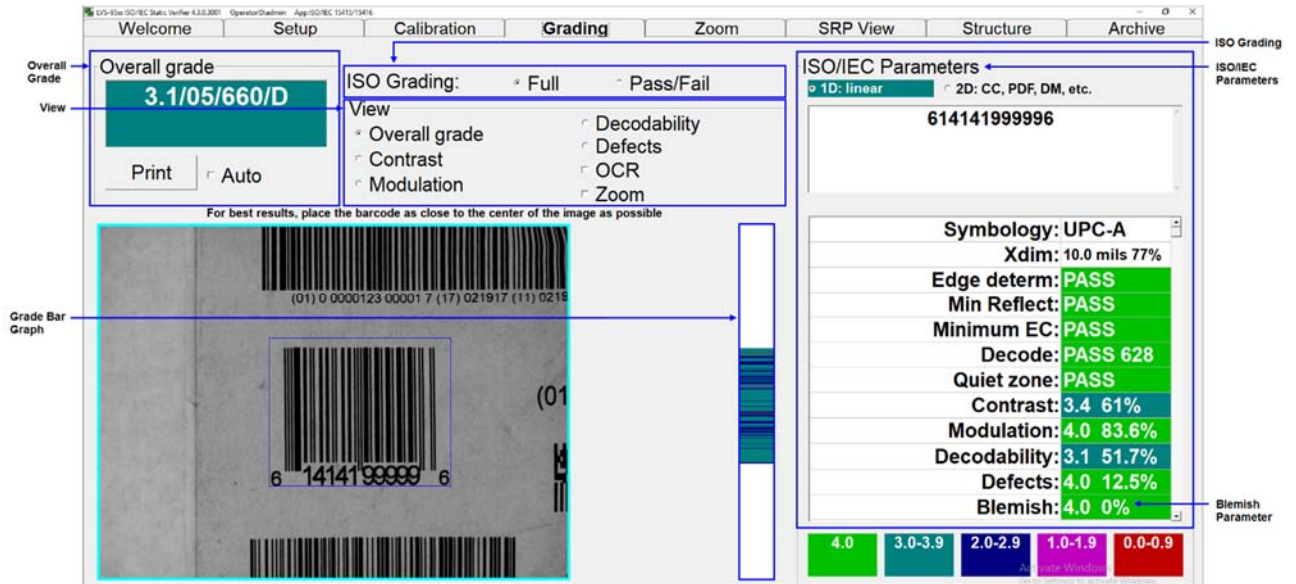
LVS-95xx ISO/IEC Static Verifier 4.3.0.3001 Operator:Dsadmin App:ISO/IEC 15415/15416

Welcome | Setup | Calibration | Grading | Zoom | SRP View | Structure | Archive

Overall Grade

Overall grade
3.1/05/660/D
Print
Auto

ISO Grading

ISO Grading: Full Pass/Fail

View

View
Overall grade
Contrast
Modulation
Decodability
Defects
OCR
Zoom

For best results, place the barcode as close to the center of the image as possible

(01) 0 0000123 00001 7 (17) 021917 (11) 0215

(01

6 14141 99999 6

Grade Bar Graph

ISO/IEC Parameters

ISO/IEC Parameters
1D: linear
2D: CC, PDF, DM, etc.

614141999996

| | |
|---|---|
| Symbology: | UPC-A |
| Xdim: | 10.0 mils 77% |
| Edge determ: | PASS |
| Min Reflect: | PASS |
| Minimum EC: | PASS |
| Decode: | PASS 628 |
| Quiet zone: | PASS |
| Contrast: | 3.4 61% |
| Modulation: | 4.0 83.6% |
| Decodability: | 3.1 51.7% |
| Defects: | 4.0 12.5% |
| Blemish: | 4.0 0% |

Blemish Parameter

4.0 | 3.0-3.9 | 2.0-2.9 | 1.0-1.9 | 0.0-0.9

Activate Windows
Go to Settings to activate Windows.